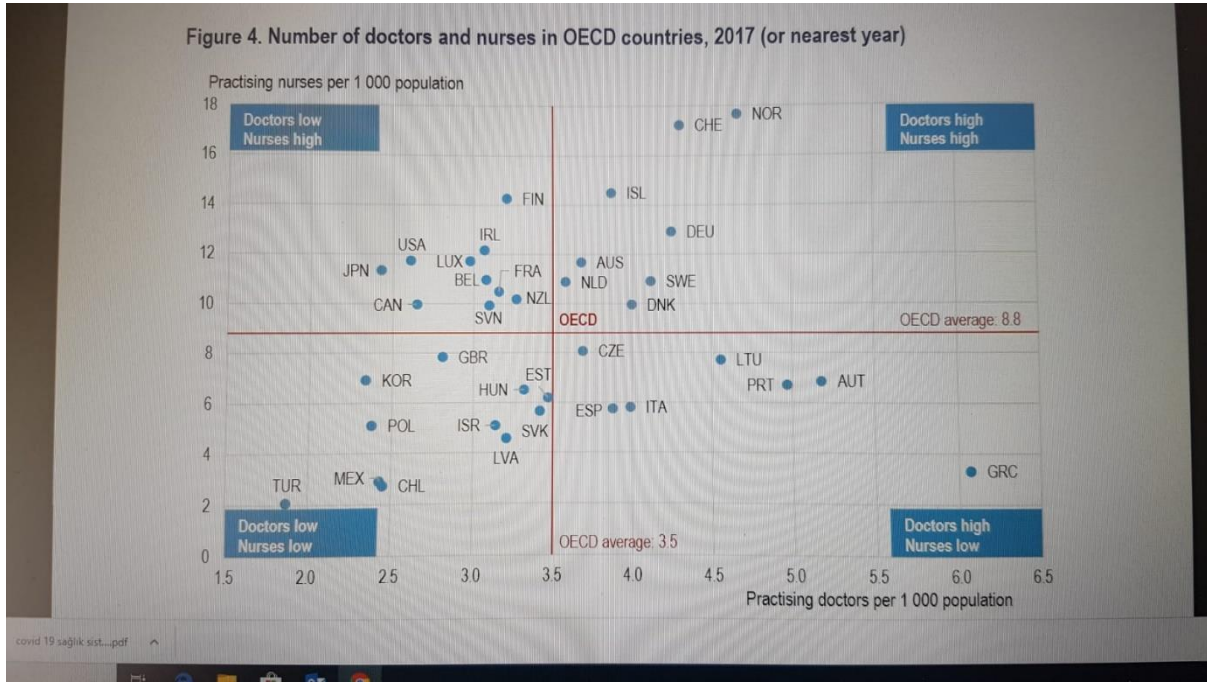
Figure 4. Number of doctors and nurses in OECD countries, 2017 (or nearest year)

Practising nurses per 1 000 population

Doctors low
Nurses high

Doctors high
Nurses high

Doctors low
Nurses low

Doctors high
Nurses low

18
16
14
12
10
8
6
4
2
0

NOR
CHE
FIN
ISL
DEU
IRL
USA
LUX
AUS
JPN
FRA
BEL
SWE
NLD
NZL
DNK
CAN
SVN
OECD
OECD average: 8.8
CZE
GBR
LTU
EST
KOR
HUN
PRT
AUT
ESP
ITA
POL
ISR
SVK
LVA
GRC
MEX
TUR
CHL
OECD average: 3.5

1.5
2.0
2.5
3.0
3.5
4.0
4.5
5.0
5.5
6.0
6.5

Practising doctors per 1 000 population

covid 19 sağlık sist....pdf